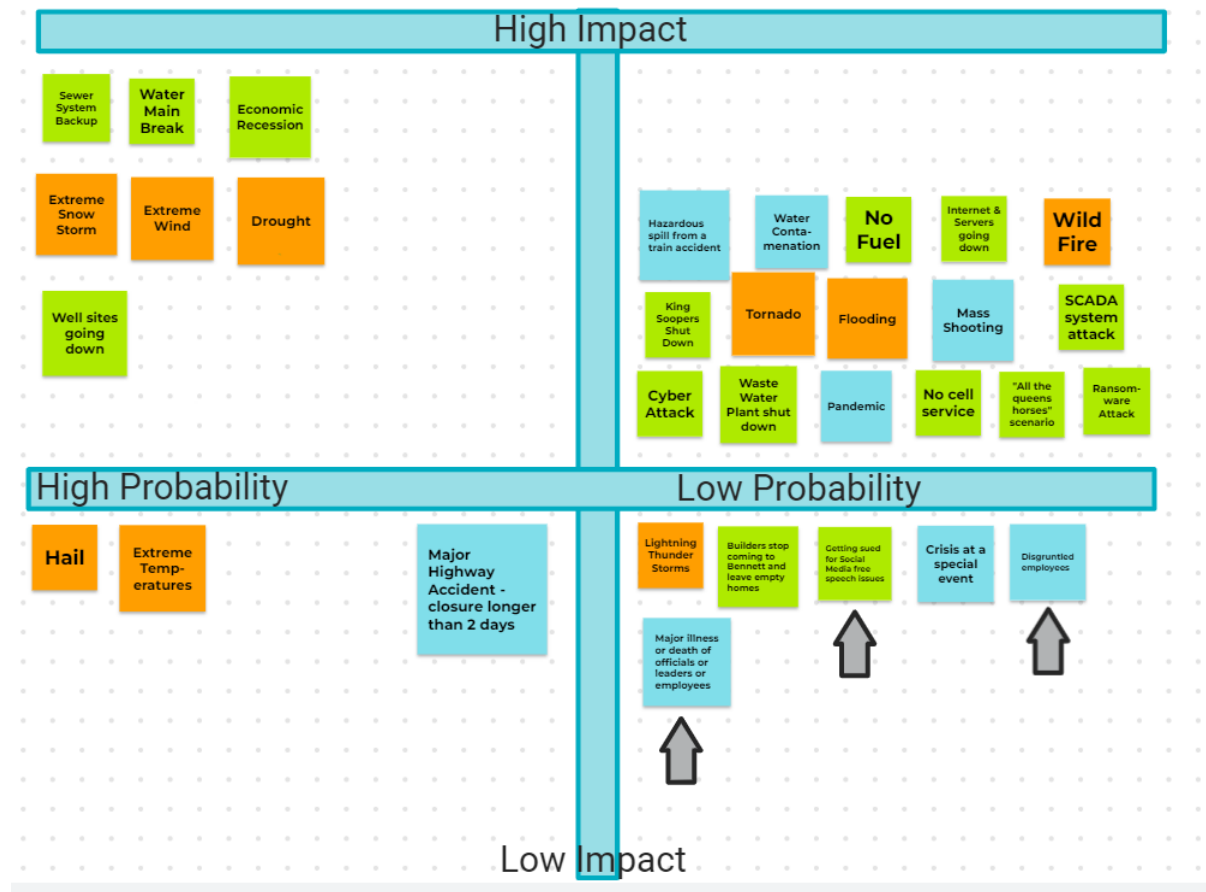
High Impact

Sewer System Backup

Water Main Break

Economic Recession

Extreme Snow Storm

Extreme Wind

Drought

Well sites going down

Hazardous spill from a train accident

Water Contamenation

No Fuel

Internet & Servers going down

Wild Fire

King Soopers Shut Down

Tornado

Flooding

Mass Shooting

SCADA system attack

Cyber Attack

Waste Water Plant shut down

Pandemic

No cell service

"All the queens horses" scenario

Ransomware Attack

High Probability

Low Probability

Hail

Extreme Temperatures

Major Highway Accident - closure longer than 2 days

Lightning Thunder Storms

Builders stop coming to Bennett and leave empty homes

Getting sued for Social Media free speech issues

Crisis at a special event

Disgruntled employees

Major illness or death of officials or leaders or employees

Low Impact